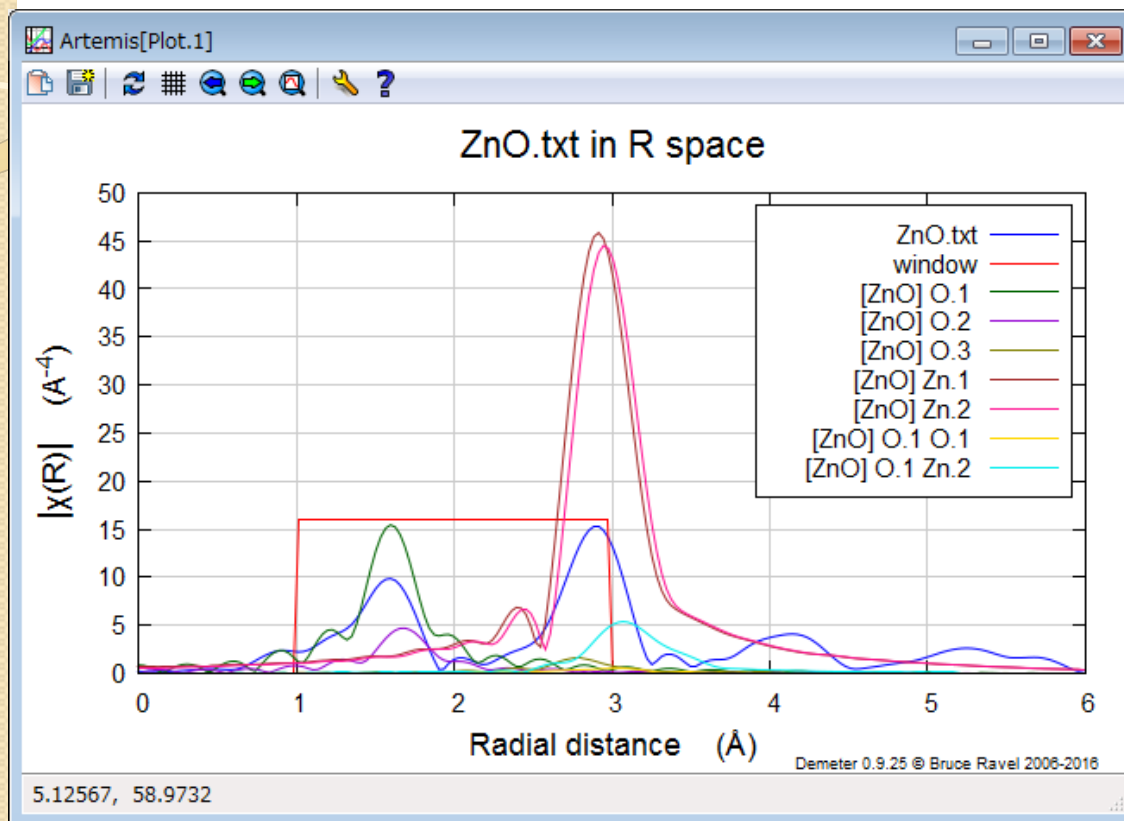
Artemis[Plot.1]

ZnO.txt in R space

ZnO.txt
window
[ZnO] O.1
[ZnO] O.2
[ZnO] O.3
[ZnO] Zn.1
[ZnO] Zn.2
[ZnO] O.1 O.1
[ZnO] O.1 Zn.2

$|\chi(R)|$ $(Å^{-4})$

50
45
40
35
30
25
20
15
10
5
0

0 1 2 3 4 5 6

Radial distance (Å)

Demeter 0.9.25 © Bruce Ravel 2006-2016

5.12567, 58.9732